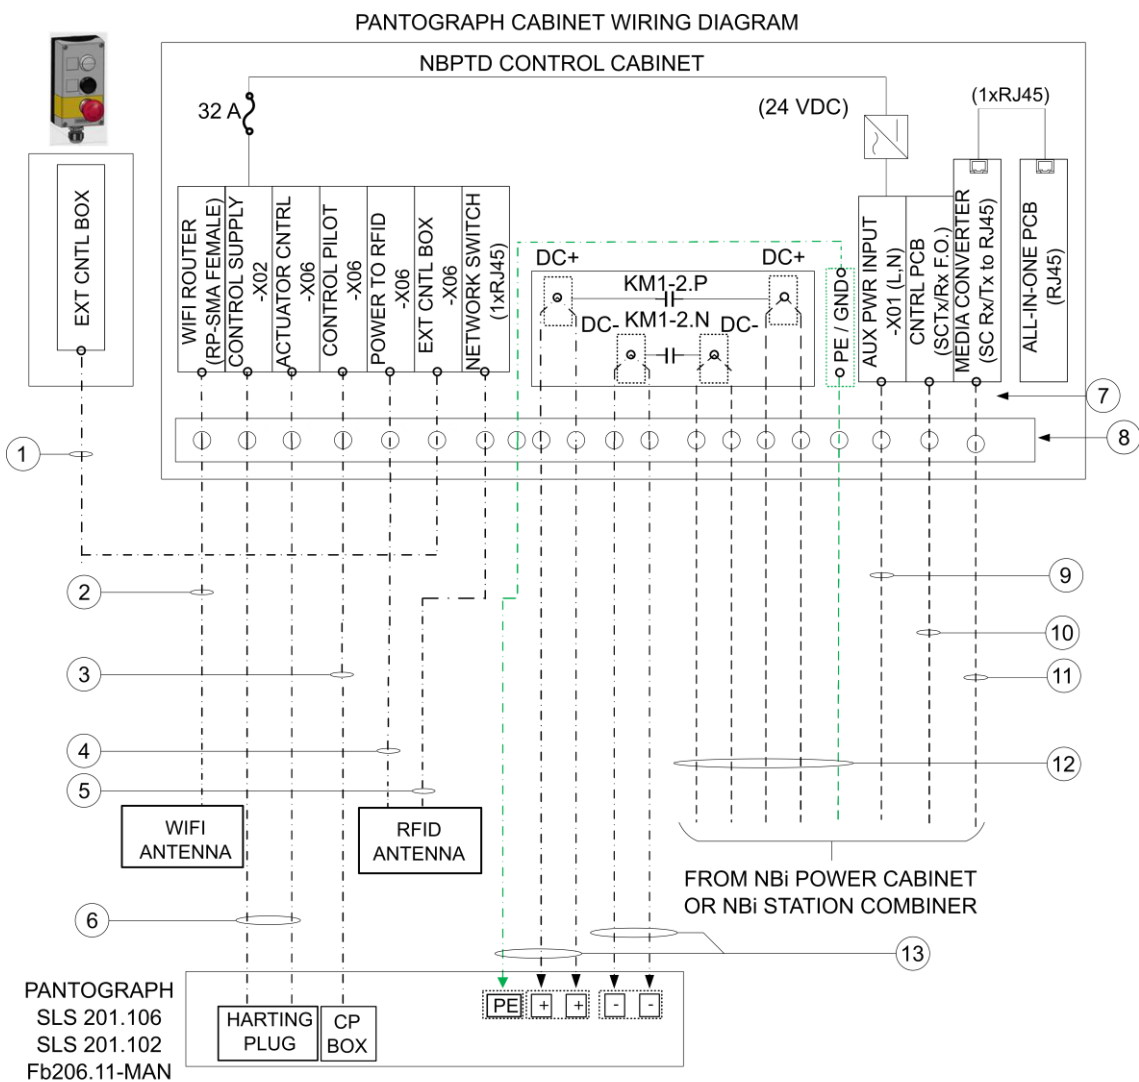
PANTOGRAPH CABINET WIRING DIAGRAM

NBPTD CONTROL CABINET

32 A

(24 VDC)

(1xRJ45)

EXT CNTL BOX

WIFI ROUTER (RP-SMA FEMALE)

CONTROL SUPPLY -X02

ACTUATOR CNTRL -X06

CONTROL PILOT -X06

POWER TO RFID -X06

EXT CNTL BOX -X06

NETWORK SWITCH (1xRJ45)

DC+

DC+

KM1-2.P

DC-

KM1-2.N

DC-

PE / GND

AUX PWR INPUT -X01 (L,N)

CNTRL PCB (SCTx/Rx F.O.)

MEDIA CONVERTER (SC Rx/Tx to RJ45)

ALL-IN-ONE PCB (RJ45)

7

8

1

2

3

4

5

6

9

10

11

12

13

WIFI ANTENNA

RFID ANTENNA

FROM NBi POWER CABINET OR NBi STATION COMBINER

PANTOGRAPH SLS 201.106 SLS 201.102 Fb206.11-MAN

HARTING PLUG

CP BOX

PE

+

+

-

-